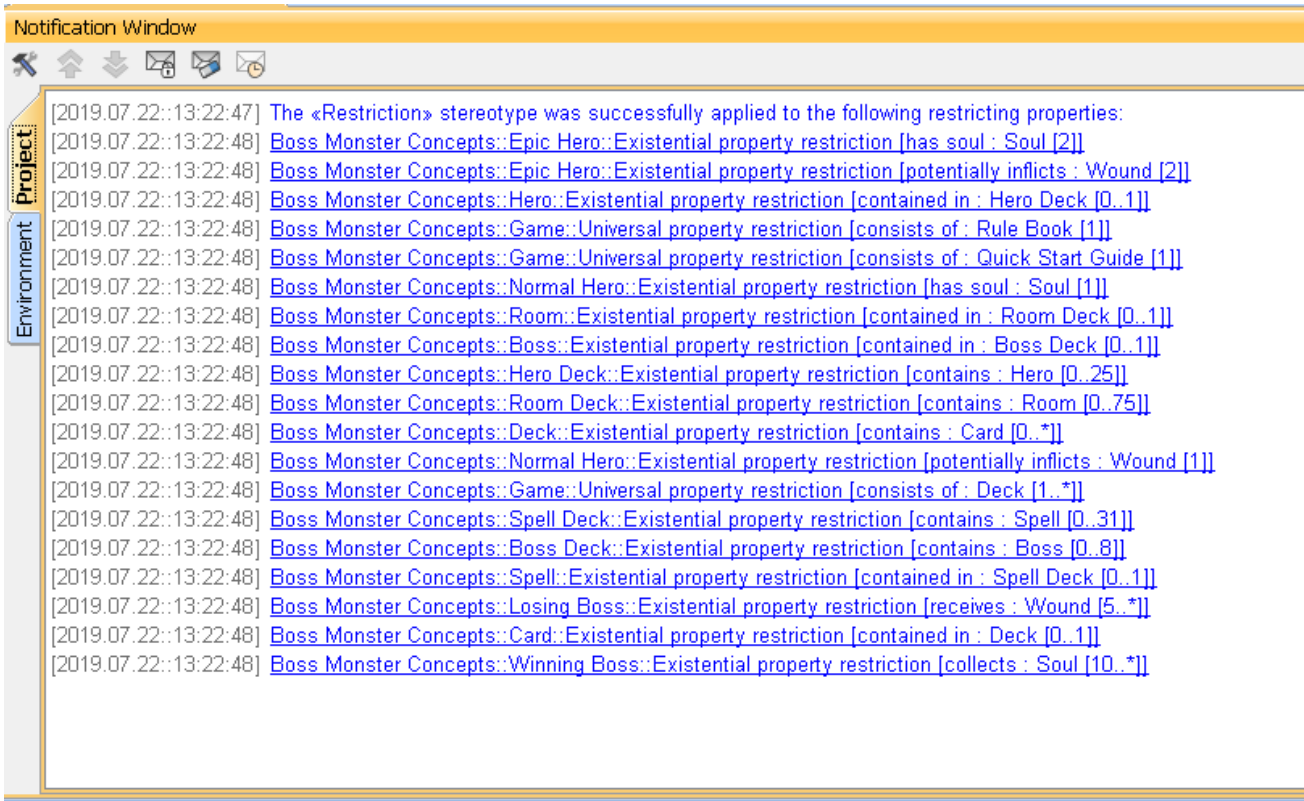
Notification Window

Project
Environment

[2019.07.22::13:22:47] The «Restriction» stereotype was successfully applied to the following restricting properties:
[2019.07.22::13:22:48] Boss Monster Concepts::Epic Hero::Existential property restriction [has soul : Soul [2]]
[2019.07.22::13:22:48] Boss Monster Concepts::Epic Hero::Existential property restriction [potentially inflicts : Wound [2]]
[2019.07.22::13:22:48] Boss Monster Concepts::Hero::Existential property restriction [contained in : Hero Deck [0..1]]
[2019.07.22::13:22:48] Boss Monster Concepts::Game::Universal property restriction [consists of : Rule Book [1]]
[2019.07.22::13:22:48] Boss Monster Concepts::Game::Universal property restriction [consists of : Quick Start Guide [1]]
[2019.07.22::13:22:48] Boss Monster Concepts::Normal Hero::Existential property restriction [has soul : Soul [1]]
[2019.07.22::13:22:48] Boss Monster Concepts::Room::Existential property restriction [contained in : Room Deck [0..1]]
[2019.07.22::13:22:48] Boss Monster Concepts::Boss::Existential property restriction [contained in : Boss Deck [0..1]]
[2019.07.22::13:22:48] Boss Monster Concepts::Hero Deck::Existential property restriction [contains : Hero [0..25]]
[2019.07.22::13:22:48] Boss Monster Concepts::Room Deck::Existential property restriction [contains : Room [0..75]]
[2019.07.22::13:22:48] Boss Monster Concepts::Deck::Existential property restriction [contains : Card [0..*]]
[2019.07.22::13:22:48] Boss Monster Concepts::Normal Hero::Existential property restriction [potentially inflicts : Wound [1]]
[2019.07.22::13:22:48] Boss Monster Concepts::Game::Universal property restriction [consists of : Deck [1..*]]
[2019.07.22::13:22:48] Boss Monster Concepts::Spell Deck::Existential property restriction [contains : Spell [0..31]]
[2019.07.22::13:22:48] Boss Monster Concepts::Boss Deck::Existential property restriction [contains : Boss [0..8]]
[2019.07.22::13:22:48] Boss Monster Concepts::Spell::Existential property restriction [contained in : Spell Deck [0..1]]
[2019.07.22::13:22:48] Boss Monster Concepts::Losing Boss::Existential property restriction [receives : Wound [5..*]]
[2019.07.22::13:22:48] Boss Monster Concepts::Card::Existential property restriction [contained in : Deck [0..1]]
[2019.07.22::13:22:48] Boss Monster Concepts::Winning Boss::Existential property restriction [collects : Soul [10..*]]